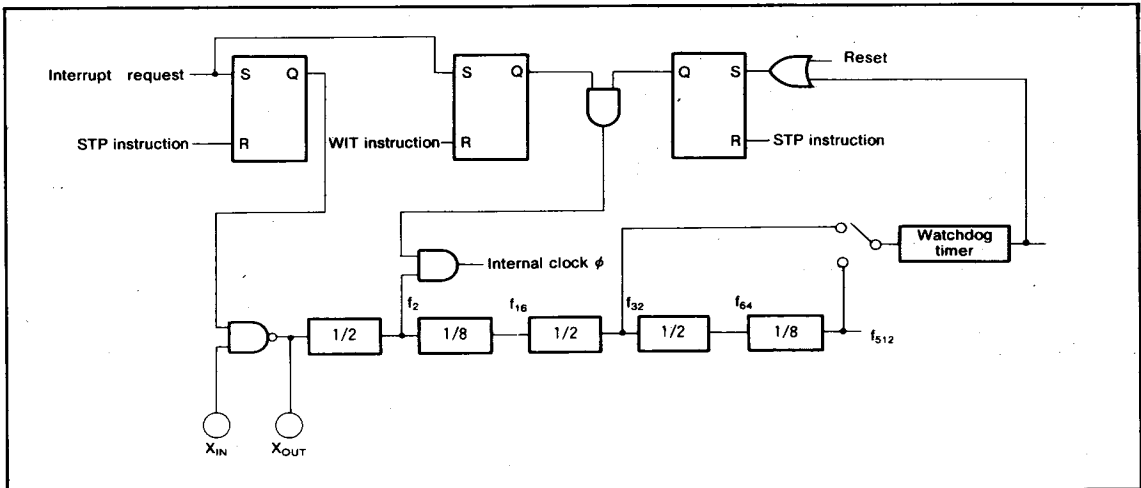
Interrupt request
S
Q
R
STP instruction
S
Q
WIT instruction
R
Q
S
R
Reset
STP instruction
Watchdog timer
Internal clock $\phi$
$f_2$
$f_{16}$
$f_{32}$
$f_{64}$
1/2
1/8
1/2
1/2
1/8
$f_{512}$
$X_{IN}$
$X_{OUT}$